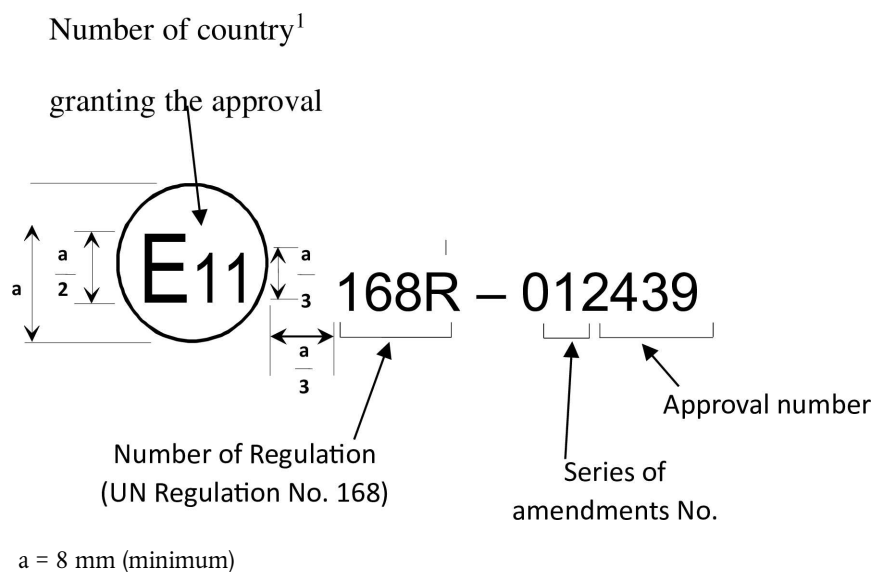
Number of country$^1$

granting the approval

a

$\frac{a}{2}$

E11

$\frac{a}{3}$

168R – 012439

$\frac{a}{3}$

Approval number

Number of Regulation (UN Regulation No. 168)

Series of amendments No.

a = 8 mm (minimum)